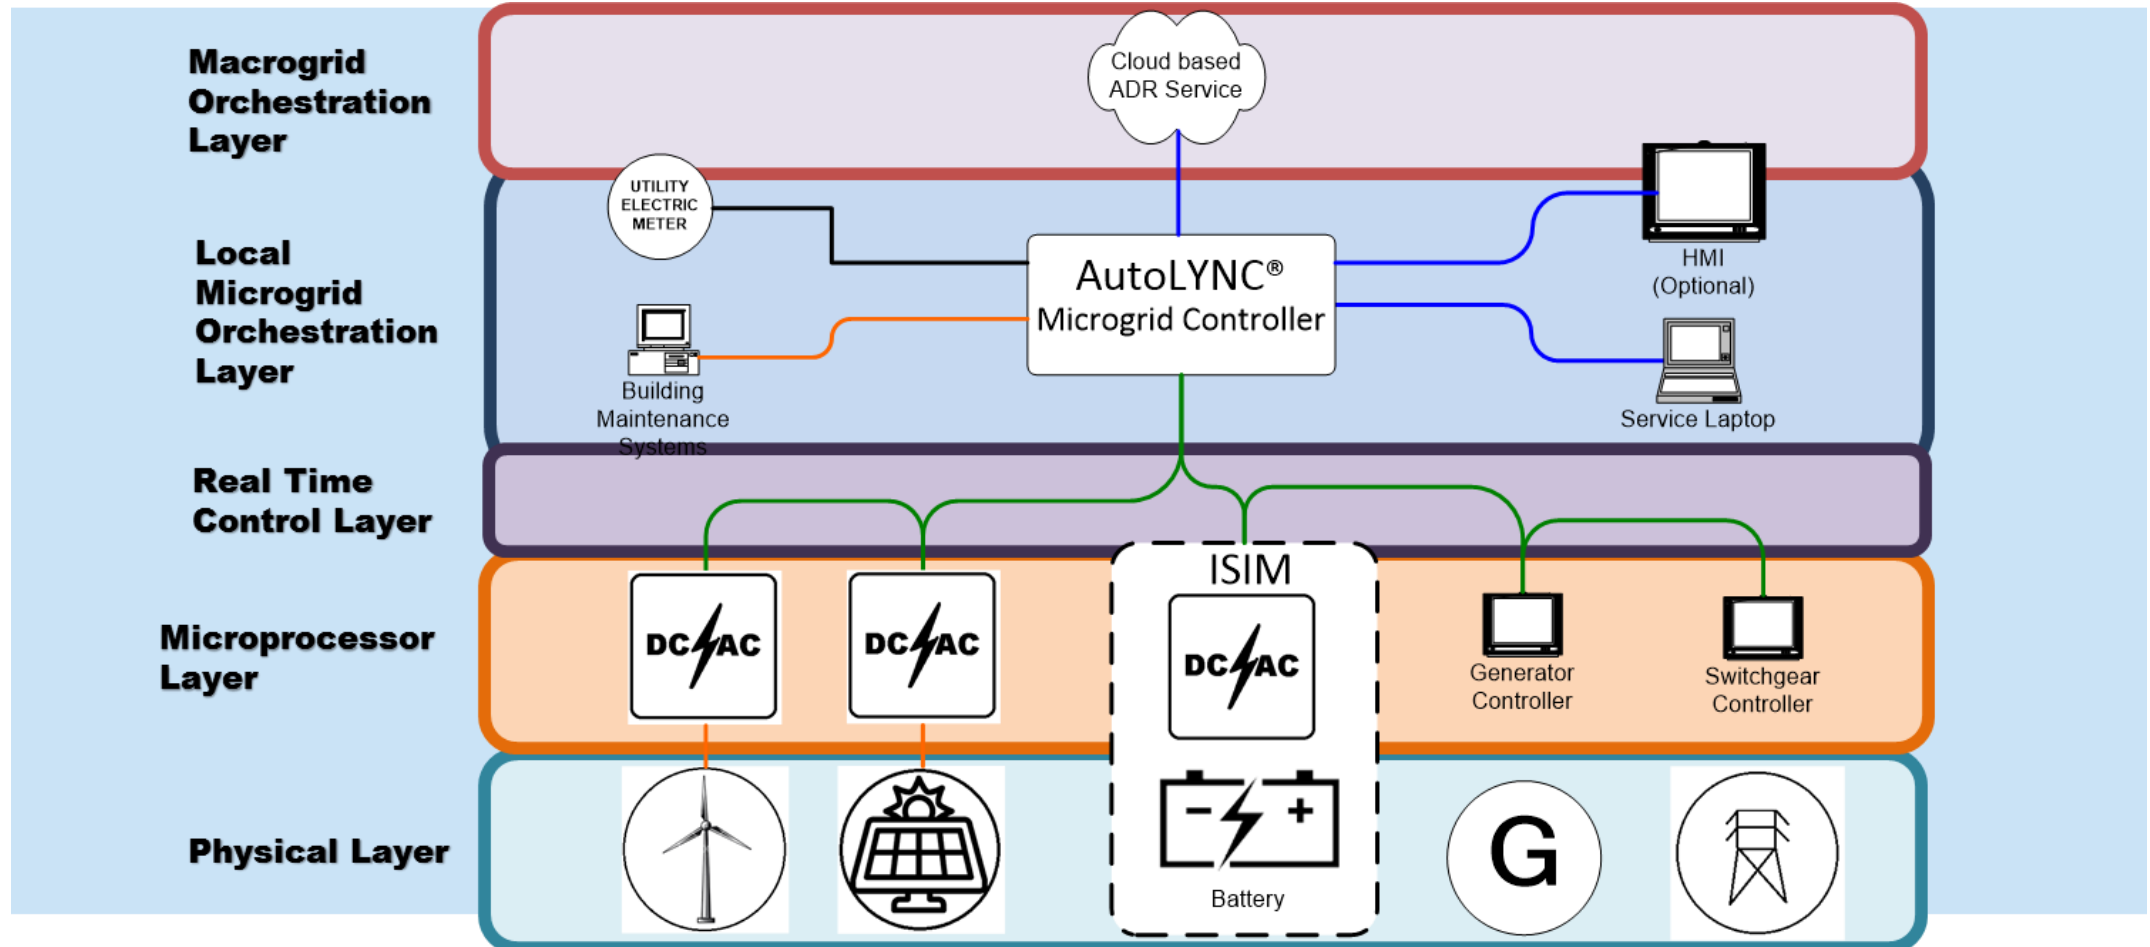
Macrogrid Orchestration Layer

Cloud based ADR Service

Local Microgrid Orchestration Layer

UTILITY ELECTRIC METER

AutoLYNC® Microgrid Controller

HMI (Optional)

Building Maintenance Systems

Service Laptop

Real Time Control Layer

ISIM

Microprocessor Layer

DC AC

DC AC

DC AC

Generator Controller

Switchgear Controller

Physical Layer

Battery

G